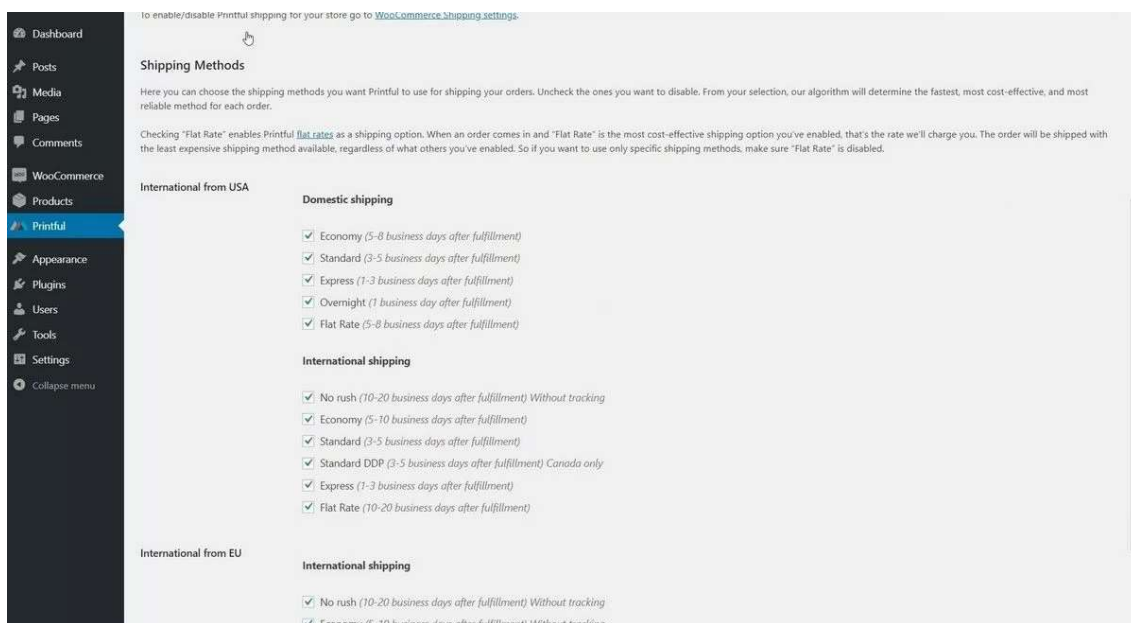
Dashboard
Posts
Media
Pages
Comments
WooCommerce
Products
Printful
Appearance
Plugins
Users
Tools
Settings
Collapse menu

To enable/disable Printful shipping for your store go to WooCommerce Shipping settings.

Shipping Methods

Here you can choose the shipping methods you want Printful to use for shipping your orders. Uncheck the ones you want to disable. From your selection, our algorithm will determine the fastest, most cost-effective, and most reliable method for each order.

Checking "Flat Rate" enables Printful flat rates as a shipping option. When an order comes in and "Flat Rate" is the most cost-effective shipping option you've enabled, that's the rate we'll charge you. The order will be shipped with the least expensive shipping method available, regardless of what others you've enabled. So if you want to use only specific shipping methods, make sure "Flat Rate" is disabled.

International from USA

Domestic shipping

Economy (5-8 business days after fulfillment)
Standard (3-5 business days after fulfillment)
Express (1-3 business days after fulfillment)
Overnight (1 business day after fulfillment)
Flat Rate (5-8 business days after fulfillment)

International shipping

No rush (10-20 business days after fulfillment) Without tracking
Economy (5-10 business days after fulfillment)
Standard (3-5 business days after fulfillment)
Standard DDP (3-5 business days after fulfillment) Canada only
Express (1-3 business days after fulfillment)
Flat Rate (10-20 business days after fulfillment)

International from EU

International shipping

No rush (10-20 business days after fulfillment) Without tracking
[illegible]